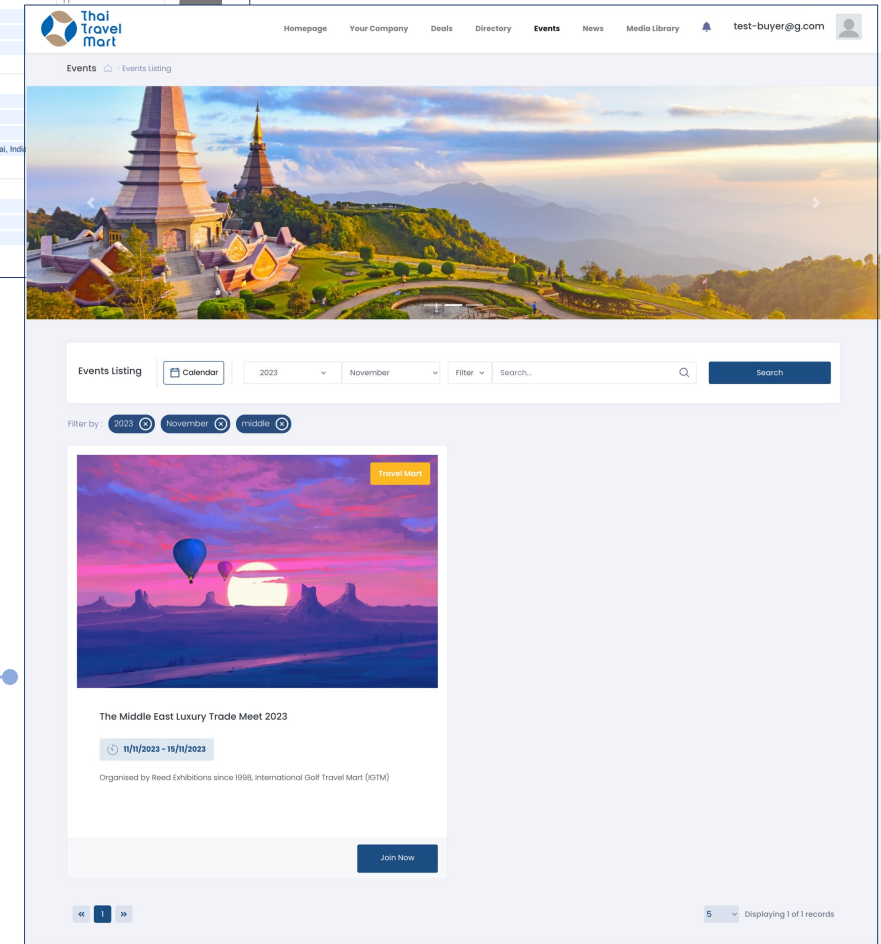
ai, India

Thai Travel Mart

Homepage Your Company Deals Directory Events News Media Library test-buyer@g.com

Events · Events Listing

Events Listing Calendar 2023 November Filter Search... Search

Filter by : 2023 November middle

Travel Mart

The Middle East Luxury Trade Meet 2023

11/11/2023 - 15/11/2023

Organised by Reed Exhibitions since 1998, International Golf Travel Mart (IGTM)

Join Now

« 1 »

5 Displaying 1 of 1 records